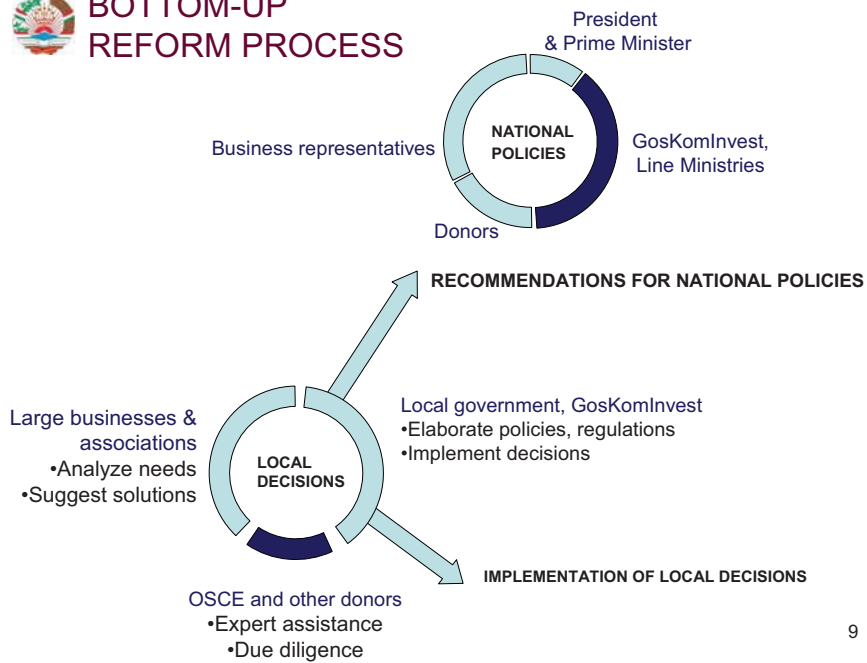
BOTTOM-UP REFORM PROCESS

President & Prime Minister

NATIONAL POLICIES

Business representatives

GosKomInvest, Line Ministries

Donors

RECOMMENDATIONS FOR NATIONAL POLICIES

Large businesses & associations
•Analyze needs
•Suggest solutions

LOCAL DECISIONS

Local government, GosKomInvest
•Elaborate policies, regulations
•Implement decisions

IMPLEMENTATION OF LOCAL DECISIONS

OSCE and other donors
•Expert assistance
•Due diligence

9